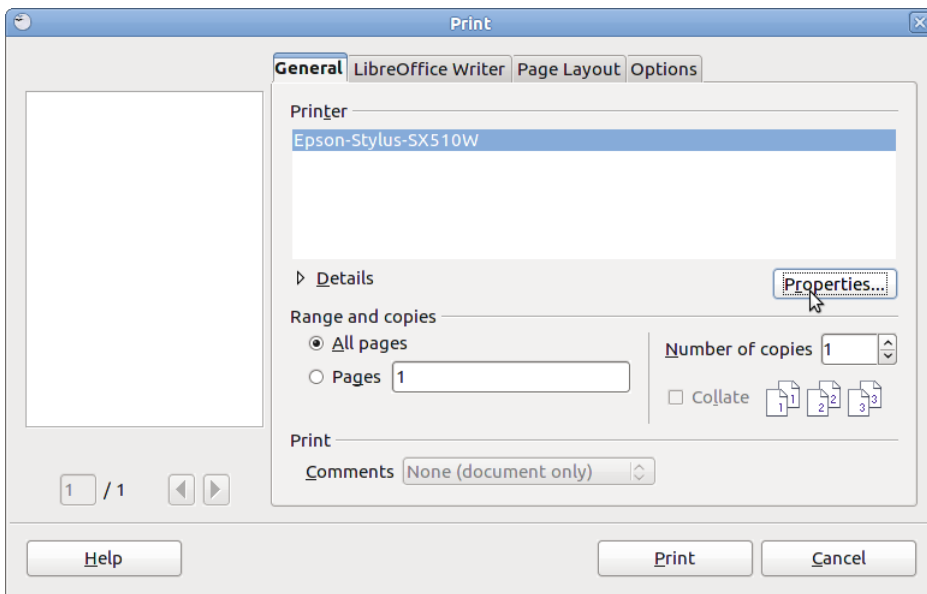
Print

General | LibreOffice Writer | Page Layout | Options

Printer

Epson-Stylus-SX510W

Details

Properties...

Range and copies

All pages

Pages 1

Number of copies 1

Collate

1 1 2 2 3 3

Print

Comments None (document only)

1 / 1

Help

Print

Cancel